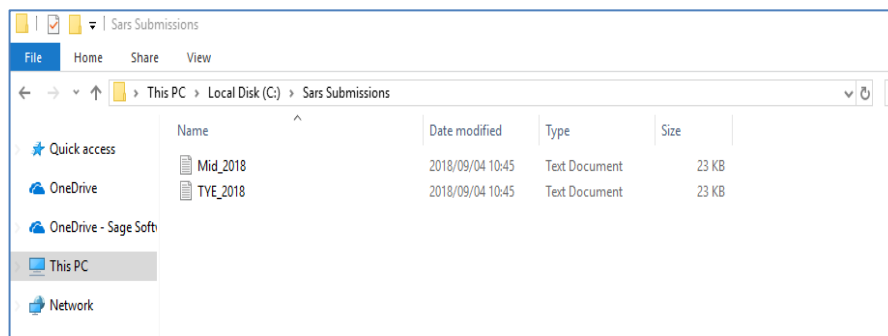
Sars Submissions

File Home Share View

This PC > Local Disk (C:) > Sars Submissions

Quick access
OneDrive
OneDrive - Sage Softw
This PC
Network

| Name | Date modified | Type | Size |
|---|---|---|---|
| Mid_2018 | 2018/09/04 10:45 | Text Document | 23 KB |
| TYE_2018 | 2018/09/04 10:45 | Text Document | 23 KB |